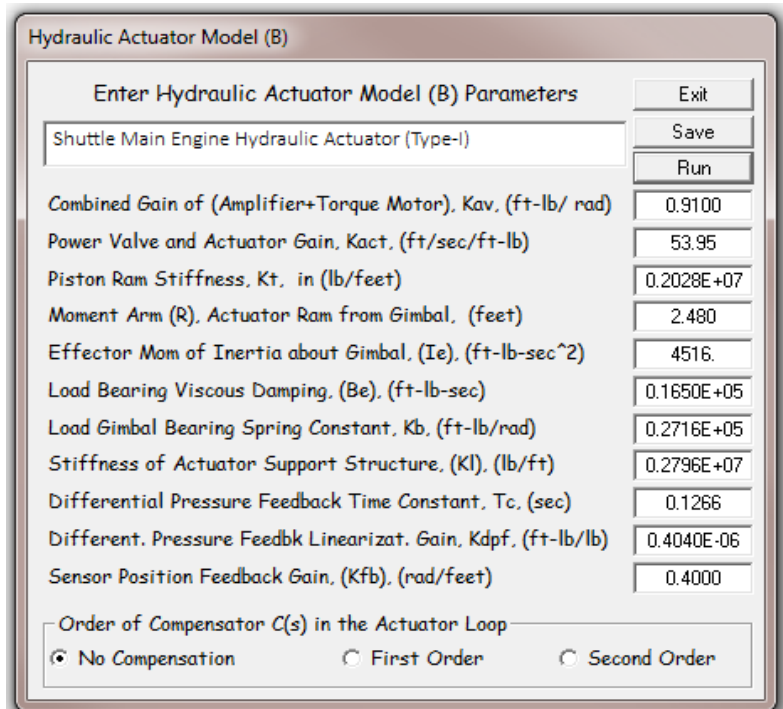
Hydraulic Actuator Model (B)

Enter Hydraulic Actuator Model (B) Parameters

Exit

Save

Run

Shuttle Main Engine Hydraulic Actuator (Type-I)

Combined Gain of (Amplifier+Torque Motor), Kav, (ft-lb/ rad) 0.9100

Power Valve and Actuator Gain, Kact, (ft/sec/ft-lb) 53.95

Piston Ram Stiffness, Kt, in (lb/feet) 0.2028E+07

Moment Arm (R), Actuator Ram from Gimbal, (feet) 2.480

Effector Mom of Inertia about Gimbal, (Ie), (ft-lb-sec^2) 4516.

Load Bearing Viscous Damping, (Be), (ft-lb-sec) 0.1650E+05

Load Gimbal Bearing Spring Constant, Kb, (ft-lb/rad) 0.2716E+05

Stiffness of Actuator Support Structure, (Kl), (lb/ft) 0.2796E+07

Differential Pressure Feedback Time Constant, Tc, (sec) 0.1266

Different. Pressure Feedbk Linearizat. Gain, Kdpf, (ft-lb/lb) 0.4040E-06

Sensor Position Feedback Gain, (Kfb), (rad/feet) 0.4000

Order of Compensator C(s) in the Actuator Loop

No Compensation

First Order

Second Order